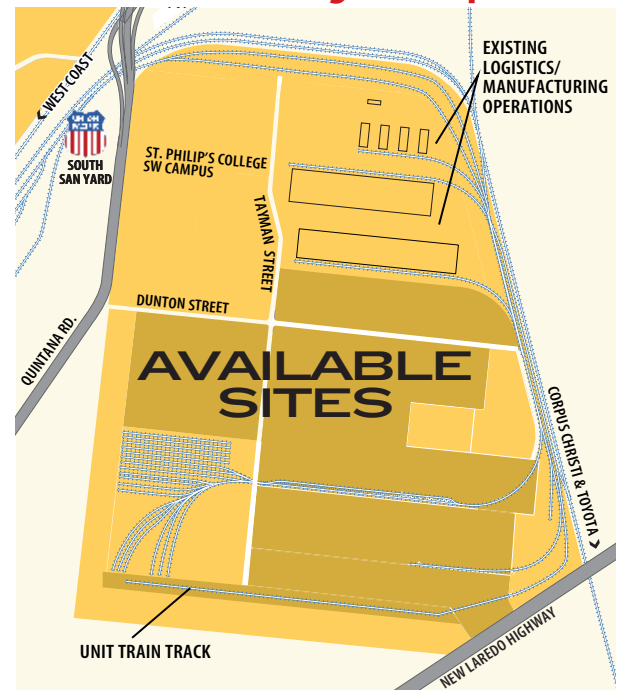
EXISTING LOGISTICS/ MANUFACTURING OPERATIONS

WEST COAST

UNION PACIFIC

SOUTH SAN YARD

ST. PHILIP'S COLLEGE SW CAMPUS

TAYMAN STREET

DUNTON STREET

QUINTANA RD.

AVAILABLE SITES

CORPUS CHRISTI & TOYOTA

UNIT TRAIN TRACK

NEW LAREDO HIGHWAY